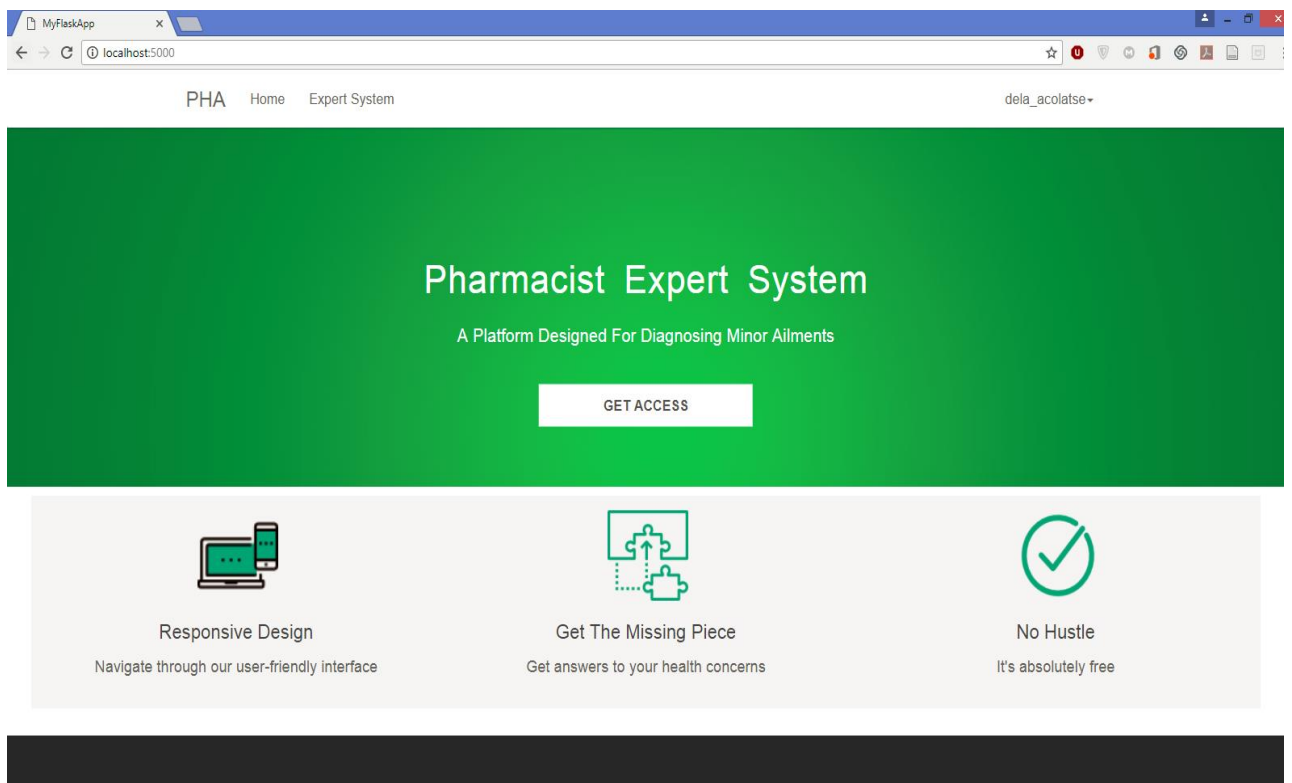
MyFlaskApp ×

localhost:5000

PHA Home Expert System

dela_acolatse

Pharmacist Expert System

A Platform Designed For Diagnosing Minor Ailments

GET ACCESS

Responsive Design

Navigate through our user-friendly interface

Get The Missing Piece

Get answers to your health concerns

No Hustle

It's absolutely free